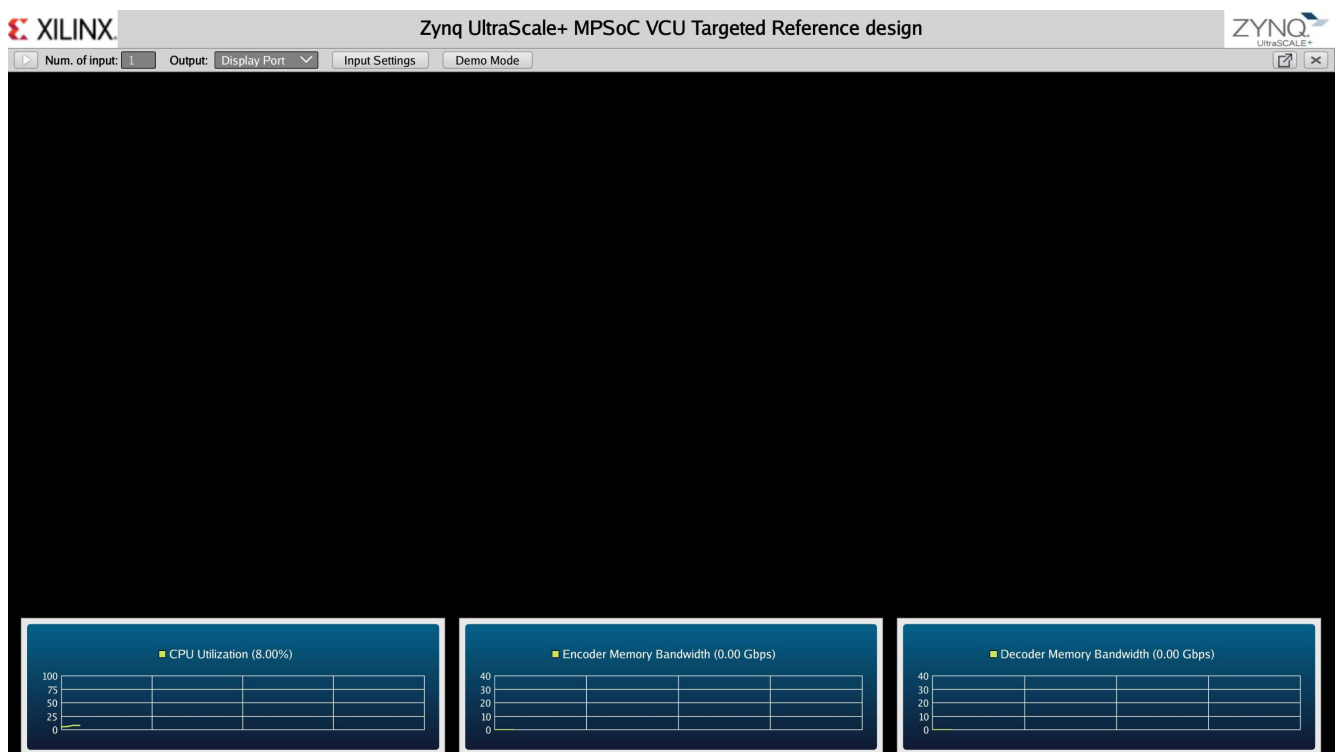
XILINX.

Zynq UltraScale+ MPSoC VCU Targeted Reference design

ZYNQ UltraSCALE+

Num. of input: 1
Output: Display Port
Input Settings
Demo Mode

CPU Utilization (8.00%)

100
75
50
25
0

Encoder Memory Bandwidth (0.00 Gbps)

40
30
20
10
0

Decoder Memory Bandwidth (0.00 Gbps)

40
30
20
10
0